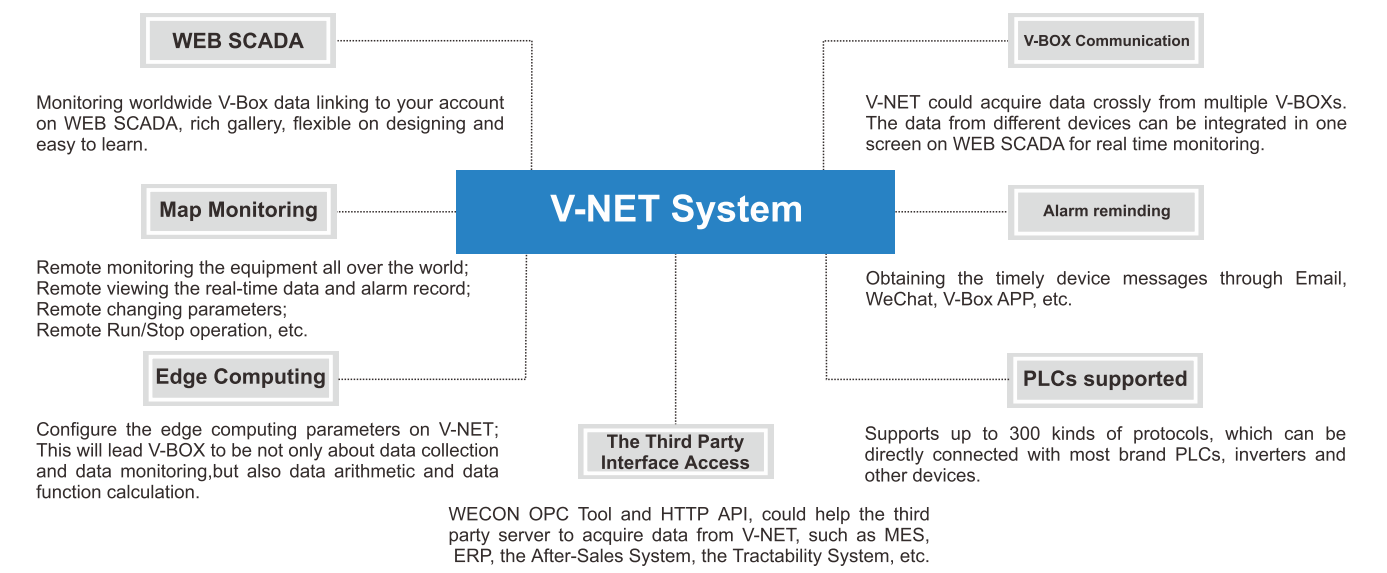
WEB SCADA

Monitoring worldwide V-Box data linking to your account on WEB SCADA, rich gallery, flexible on designing and easy to learn.

V-BOX Communication

V-NET could acquire data crossly from multiple V-BOXs. The data from different devices can be integrated in one screen on WEB SCADA for real time monitoring.

Map Monitoring

V-NET System

Alarm reminding

Remote monitoring the equipment all over the world;
Remote viewing the real-time data and alarm record;
Remote changing parameters;
Remote Run/Stop operation, etc.

Obtaining the timely device messages through Email, WeChat, V-Box APP, etc.

Edge Computing

PLCs supported

Configure the edge computing parameters on V-NET; This will lead V-BOX to be not only about data collection and data monitoring,but also data arithmetic and data function calculation.

The Third Party Interface Access

Supports up to 300 kinds of protocols, which can be directly connected with most brand PLCs, inverters and other devices.

WECON OPC Tool and HTTP API, could help the third party server to acquire data from V-NET, such as MES, ERP, the After-Sales System, the Tractability System, etc.